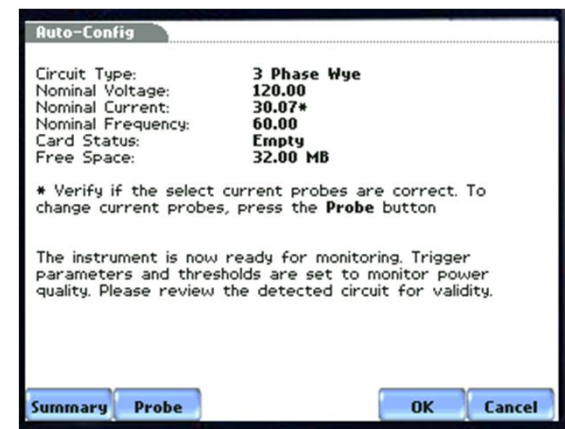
Auto-Config

| | |
|---|---|
| Circuit Type: | 3 Phase Wye |
| Nominal Voltage: | 120.00 |
| Nominal Current: | 30.07* |
| Nominal Frequency: | 60.00 |
| Card Status: | Empty |
| Free Space: | 32.00 MB |

* Verify if the select current probes are correct. To change current probes, press the Probe button

The instrument is now ready for monitoring. Trigger parameters and thresholds are set to monitor power quality. Please review the detected circuit for validity.

Summary Probe OK Cancel